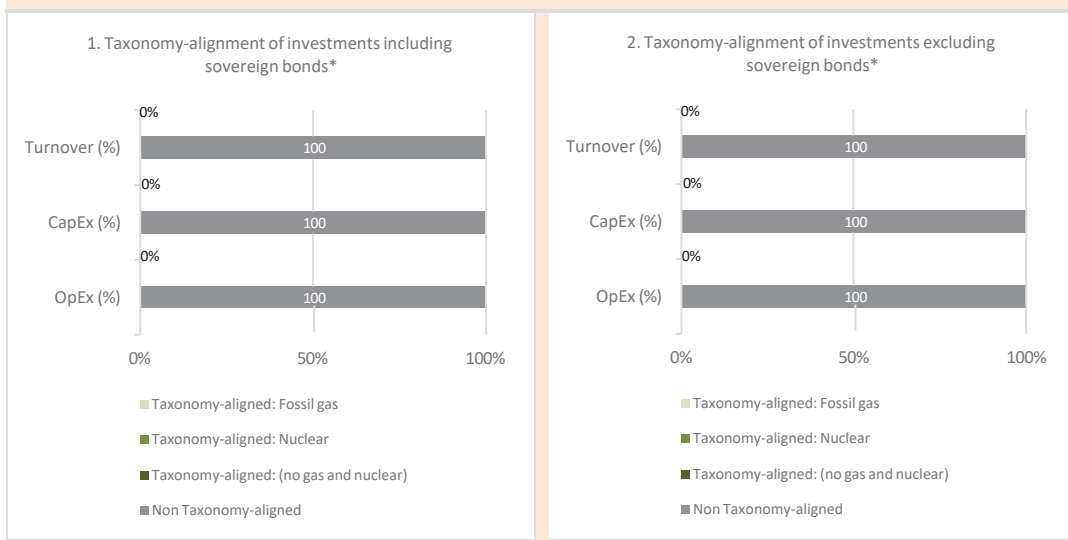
1. Taxonomy-alignment of investments including sovereign bonds*

Turnover (%)
0%
100

CapEx (%)
0%
100

OpEx (%)
0%
100

0% 50% 100%

Taxonomy-aligned: Fossil gas
Taxonomy-aligned: Nuclear
Taxonomy-aligned: (no gas and nuclear)
Non Taxonomy-aligned

2. Taxonomy-alignment of investments excluding sovereign bonds*

Turnover (%)
0%
100

CapEx (%)
0%
100

OpEx (%)
0%
100

0% 50% 100%

Taxonomy-aligned: Fossil gas
Taxonomy-aligned: Nuclear
Taxonomy-aligned: (no gas and nuclear)
Non Taxonomy-aligned